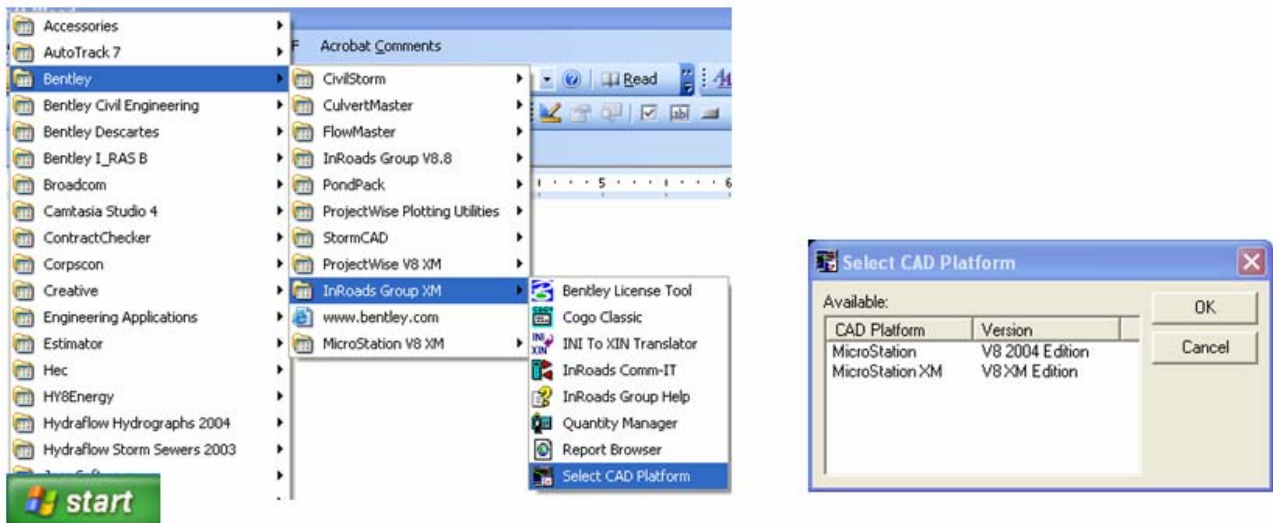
Accessories
AutoTrack 7
Bentley
Bentley Civil Engineering
Bentley Descartes
Bentley I_RAS B
Broadcom
Camtasia Studio 4
ContractChecker
Corpscon
Creative
Engineering Applications
Estimator
Hec
HY8Energy
Hydraflow Hydrographs 2004
Hydraflow Storm Sewers 2003
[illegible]

start

F Acrobat Comments

Read

CivilStorm
CulvertMaster
FlowMaster
InRoads Group V8.8
PondPack
ProjectWise Plotting Utilities
StormCAD
ProjectWise V8 XM
InRoads Group XM
www.bentley.com
MicroStation V8 XM

Bentley License Tool
Cogo Classic
INI To XIN Translator
InRoads Comm-IT
InRoads Group Help
Quantity Manager
Report Browser
Select CAD Platform

Select CAD Platform

Available:

| CAD Platform | Version |
|---|---|
| MicroStation | V8 2004 Edition |
| MicroStation XM | V8 XM Edition |

OK
Cancel